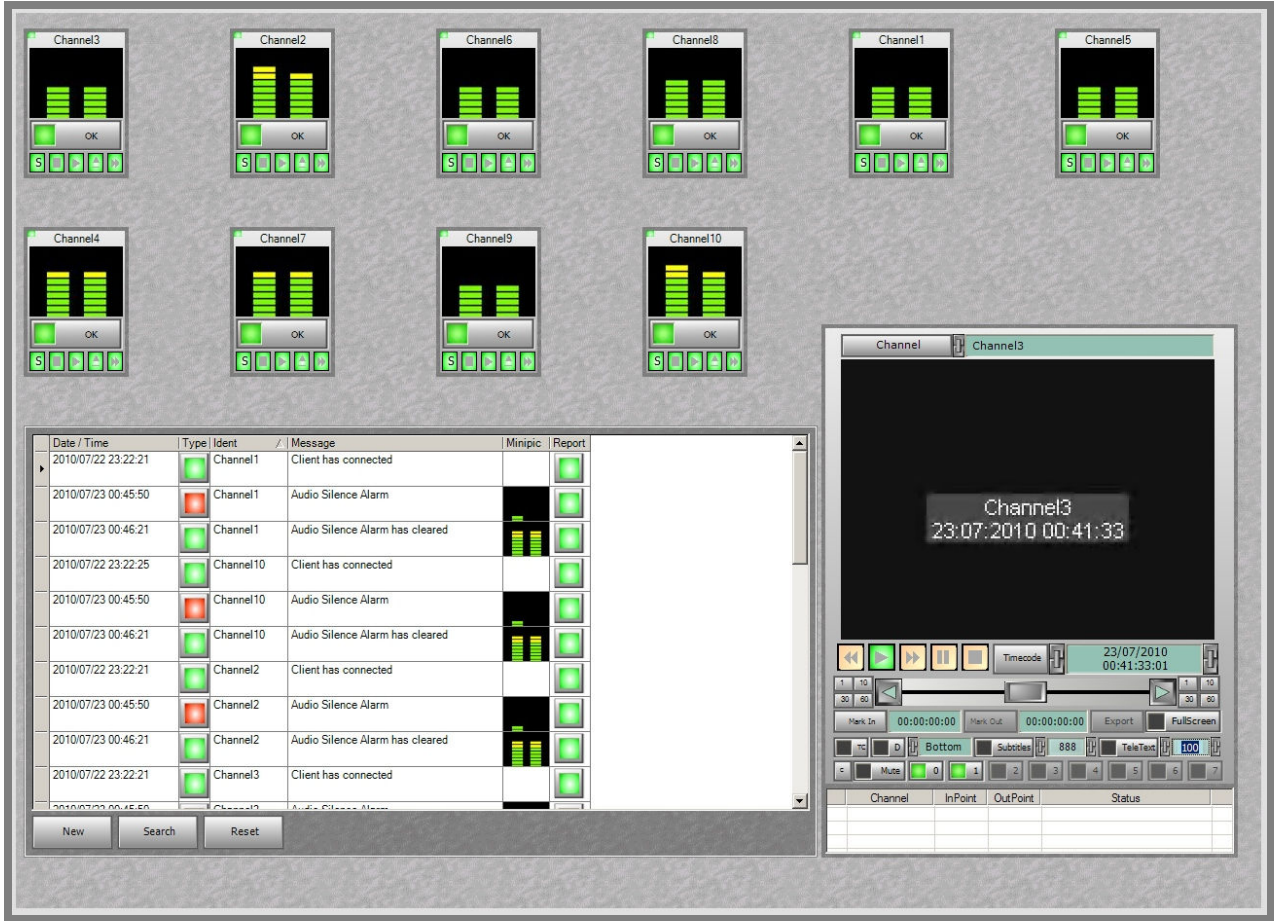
Channel3
OK
S

Channel2
OK
S

Channel6
OK
S

Channel8
OK
S

Channel1
OK
S

Channel5
OK
S

Channel4
OK
S

Channel7
OK
S

Channel9
OK
S

Channel10
OK
S

| Date / Time | Type | Ident | Message | Minipic | Report |
|---|---|---|---|---|---|
| 2010/07/22 23:22:21 | | Channel1 | Client has connected | | |
| 2010/07/23 00:45:50 | | Channel1 | Audio Silence Alarm | | |
| 2010/07/23 00:46:21 | | Channel1 | Audio Silence Alarm has cleared | | |
| 2010/07/22 23:22:25 | | Channel10 | Client has connected | | |
| 2010/07/23 00:45:50 | | Channel10 | Audio Silence Alarm | | |
| 2010/07/23 00:46:21 | | Channel10 | Audio Silence Alarm has cleared | | |
| 2010/07/22 23:22:21 | | Channel2 | Client has connected | | |
| 2010/07/23 00:45:50 | | Channel2 | Audio Silence Alarm | | |
| 2010/07/23 00:46:21 | | Channel2 | Audio Silence Alarm has cleared | | |
| 2010/07/22 23:22:21 | | Channel3 | Client has connected | | |
| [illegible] | | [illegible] | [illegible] | | |

New Search Reset

Channel Channel3

Channel3
23:07:2010 00:41:33

Timecode 23/07/2010 00:41:33:01
1 10 30 60
1 10 30 60
Mark In 00:00:00:00 Mark Out 00:00:00:00 Export FullScreen
TC D Bottom Subtitles 888 TeleText 100
Mute 0 1 2 3 4 5 6 7

| Channel | InPoint | OutPoint | Status |
|---|---|---|---|